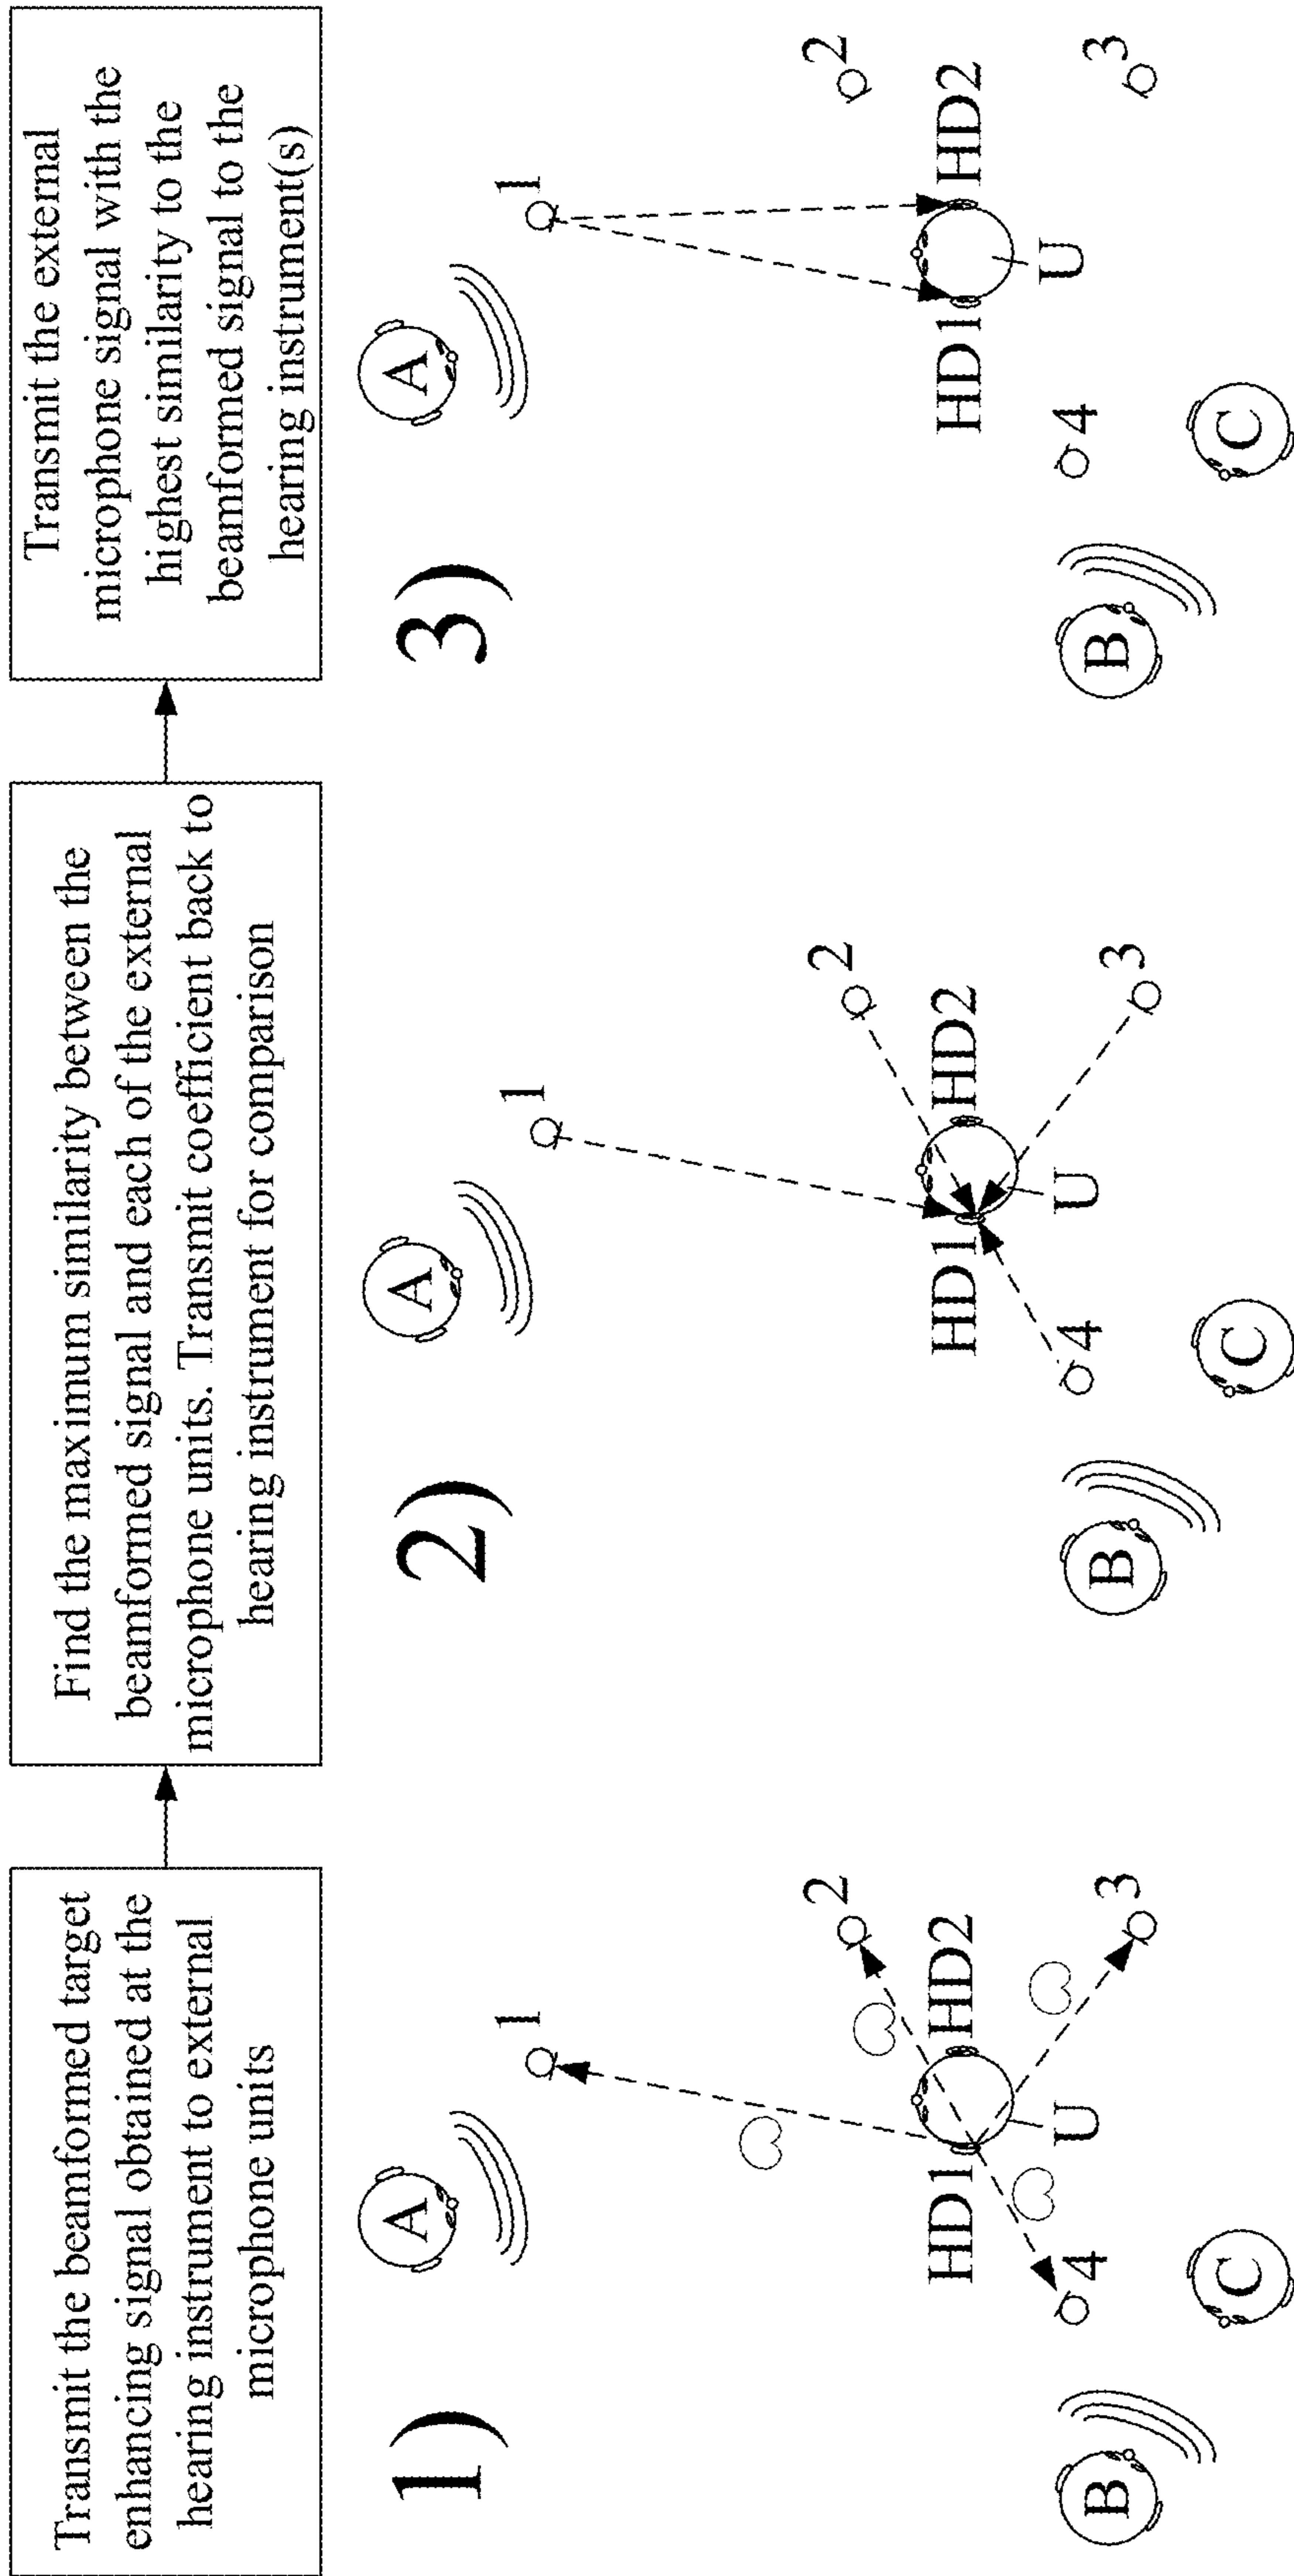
Transmit the beamformed target enhancing signal obtained at the hearing instrument to external microphone units

1)

A

B

C

1

2

3

4

HD1

HD2

U

Find the maximum similarity between the beamformed signal and each of the external microphone units. Transmit coefficient back to hearing instrument for comparison

2)

A

B

C

1

2

3

4

HD1

HD2

U

Transmit the external microphone signal with the highest similarity to the beamformed signal to the hearing instrument(s)

3)

A

B

C

1

2

3

4

HD1

HD2

U